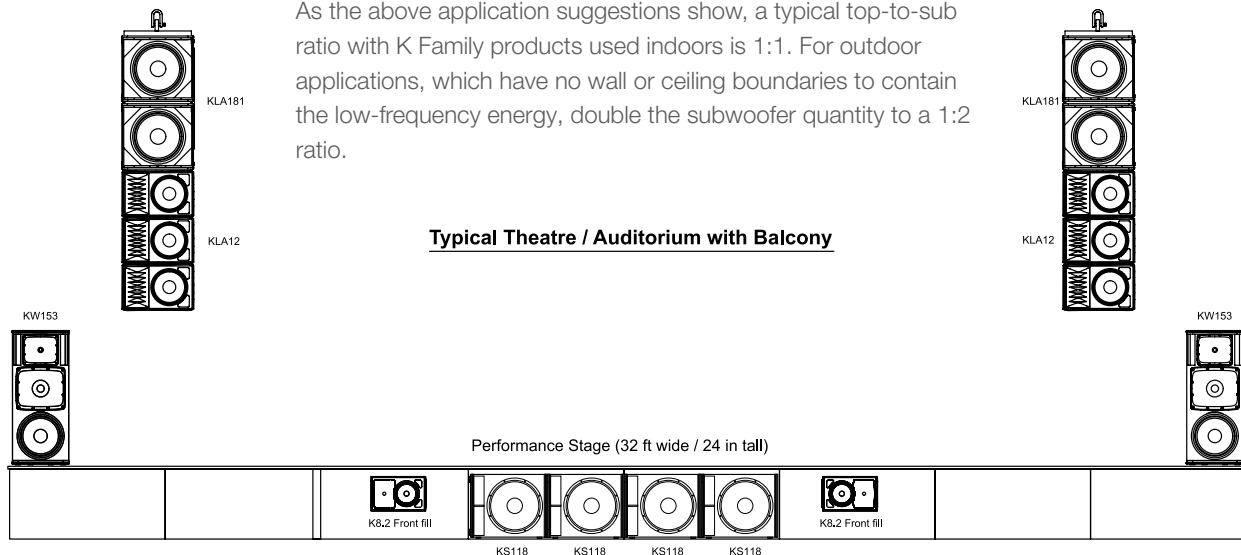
As the above application suggestions show, a typical top-to-sub ratio with K Family products used indoors is 1:1. For outdoor applications, which have no wall or ceiling boundaries to contain the low-frequency energy, double the subwoofer quantity to a 1:2 ratio.

KLA181

KLA12

KLA181

KLA12

Typical Theatre / Auditorium with Balcony

KW153

KW153

Performance Stage (32 ft wide / 24 in tall)

K8.2 Front fill

K8.2 Front fill

KS118 KS118 KS118 KS118